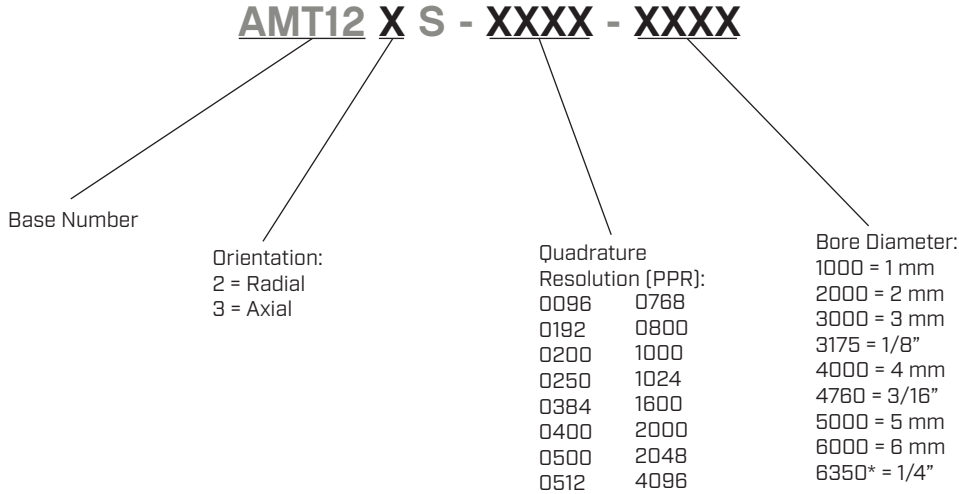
AMT12 X S - XXXX - XXXX

Base Number

Orientation:
2 = Radial
3 = Axial

Quadrature Resolution (PPR):

| | |
|---|---|
| 0096 | 0768 |
| 0192 | 0800 |
| 0200 | 1000 |
| 0250 | 1024 |
| 0384 | 1600 |
| 0400 | 2000 |
| 0500 | 2048 |
| 0512 | 4096 |

Bore Diameter:
1000 = 1 mm
2000 = 2 mm
3000 = 3 mm
3175 = 1/8"
4000 = 4 mm
4760 = 3/16"
5000 = 5 mm
6000 = 6 mm
6350* = 1/4"